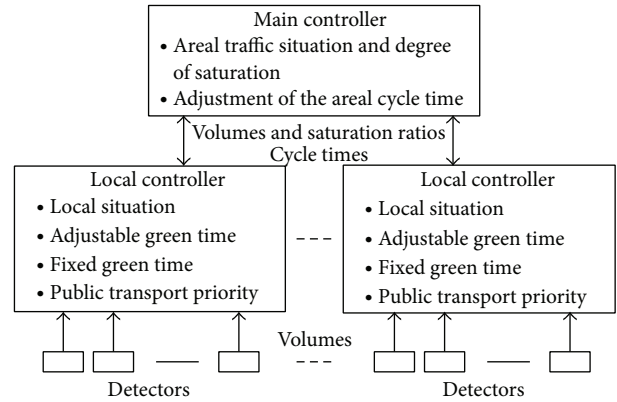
Main controller
• Areal traffic situation and degree of saturation
• Adjustment of the areal cycle time

Volumes and saturation ratios
Cycle times

Local controller
• Local situation
• Adjustable green time
• Fixed green time
• Public transport priority

Local controller
• Local situation
• Adjustable green time
• Fixed green time
• Public transport priority

Volumes

Detectors

Detectors